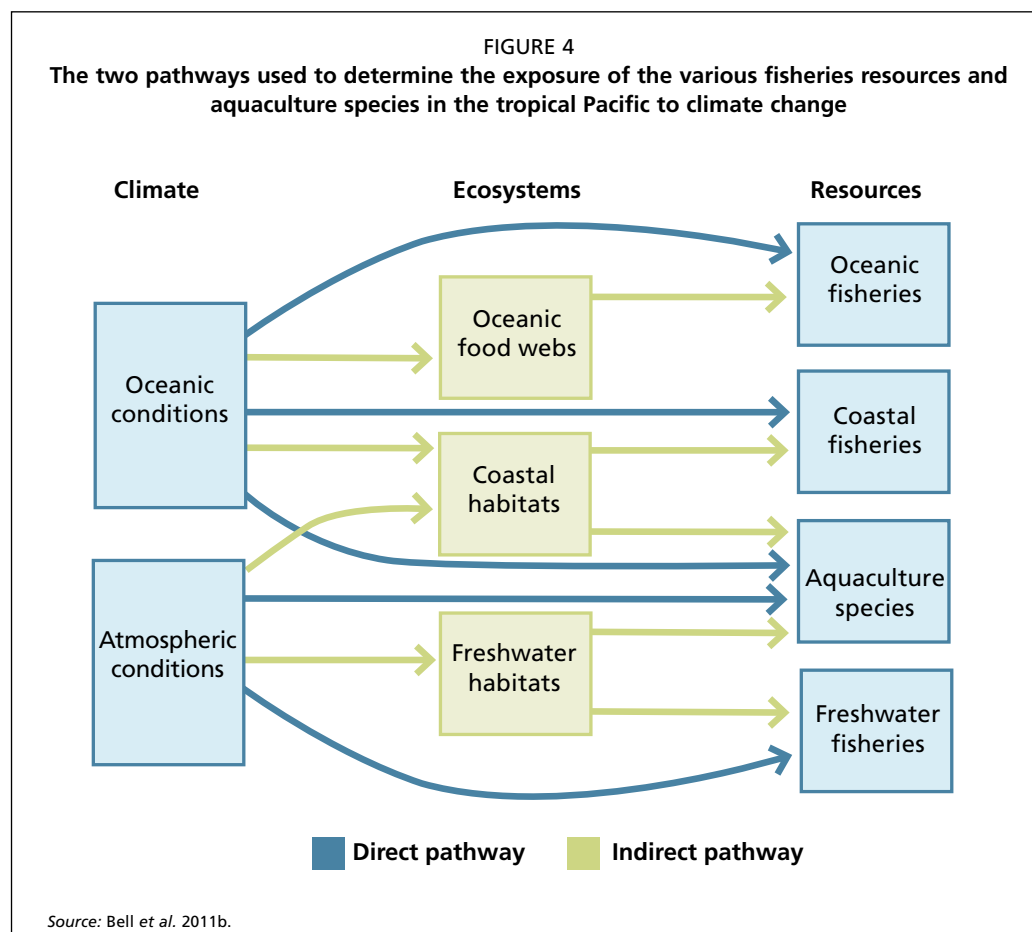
FIGURE 4
**The two pathways used to determine the exposure of the various fisheries resources and aquaculture species in the tropical Pacific to climate change**

Climate

Ecosystems

Resources

Oceanic conditions

Atmospheric conditions

Oceanic food webs

Coastal habitats

Freshwater habitats

Oceanic fisheries

Coastal fisheries

Aquaculture species

Freshwater fisheries

Direct pathway

Indirect pathway

*Source:* Bell *et al.* 2011b.